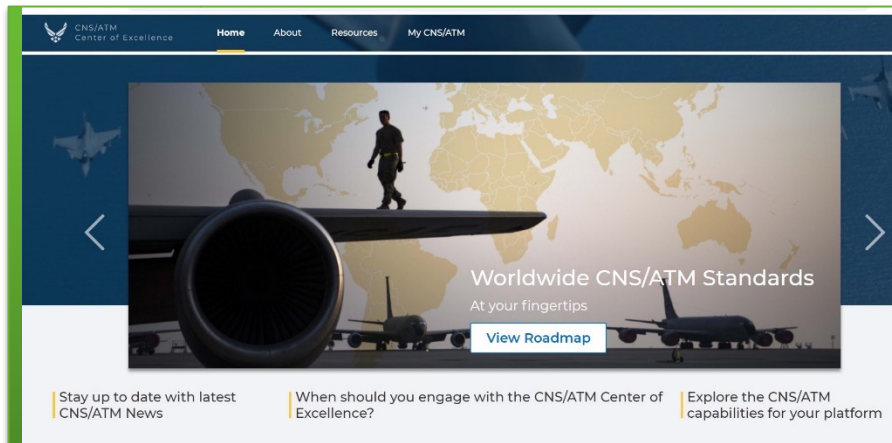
CNS/ATM
Center of Excellence

Home About Resources My CNS/ATM

Worldwide CNS/ATM Standards
At your fingertips

View Roadmap

Stay up to date with latest CNS/ATM News

When should you engage with the CNS/ATM Center of Excellence?

Explore the CNS/ATM capabilities for your platform